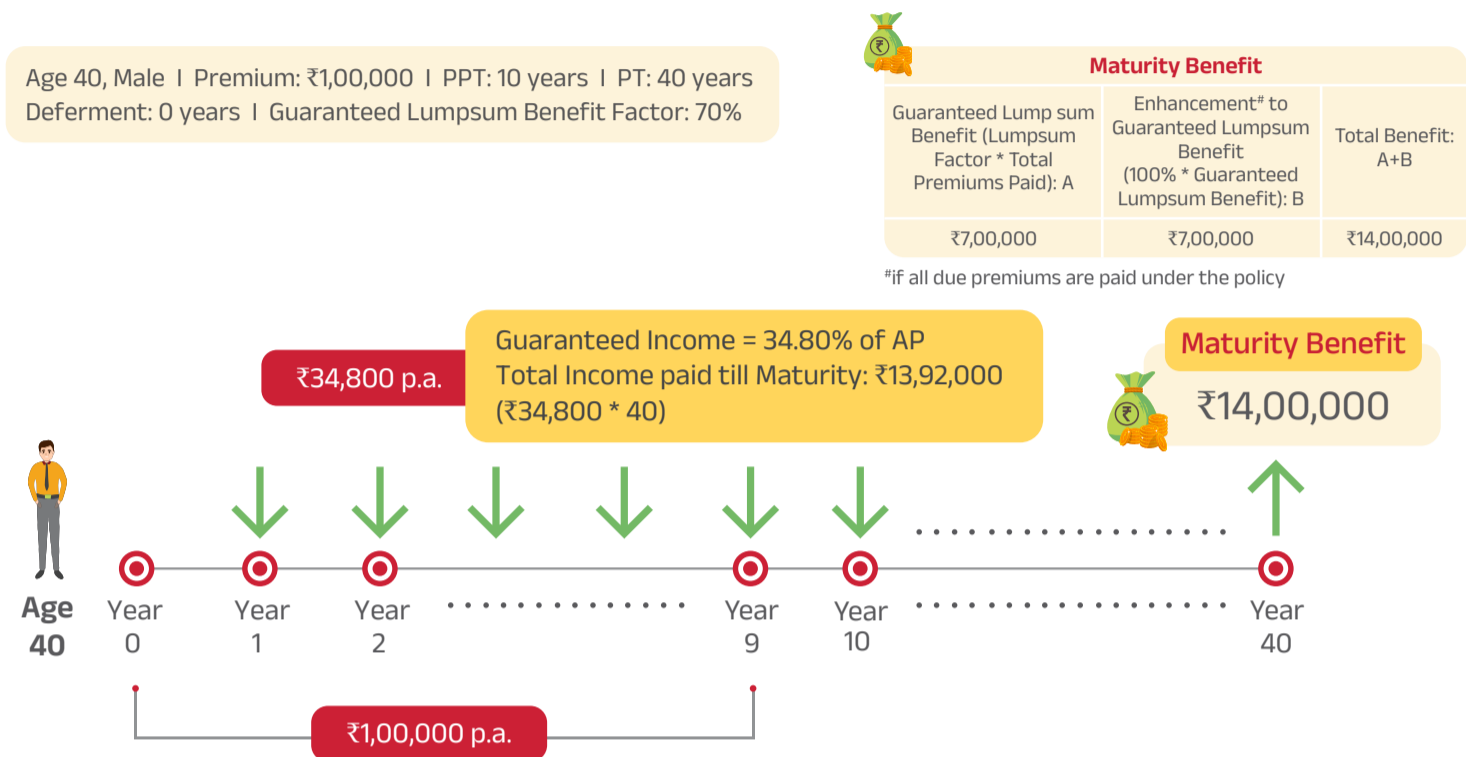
Age 40, Male | Premium: ₹1,00,000 | PPT: 10 years | PT: 40 years
Deferment: 0 years | Guaranteed Lumpsum Benefit Factor: 70%

Maturity Benefit

| Guaranteed Lump sum Benefit (Lumpsum Factor * Total Premiums Paid): A | Enhancement# to Guaranteed Lumpsum Benefit (100% * Guaranteed Lumpsum Benefit): B | Total Benefit: A+B |
|---|---|---|
| ₹7,00,000 | ₹7,00,000 | ₹14,00,000 |

#if all due premiums are paid under the policy

₹34,800 p.a.

Guaranteed Income = 34.80% of AP
Total Income paid till Maturity: ₹13,92,000 (₹34,800 * 40)

Maturity Benefit
₹14,00,000

Age 40
Year 0
Year 1
Year 2
Year 9
Year 10
Year 40

₹1,00,000 p.a.